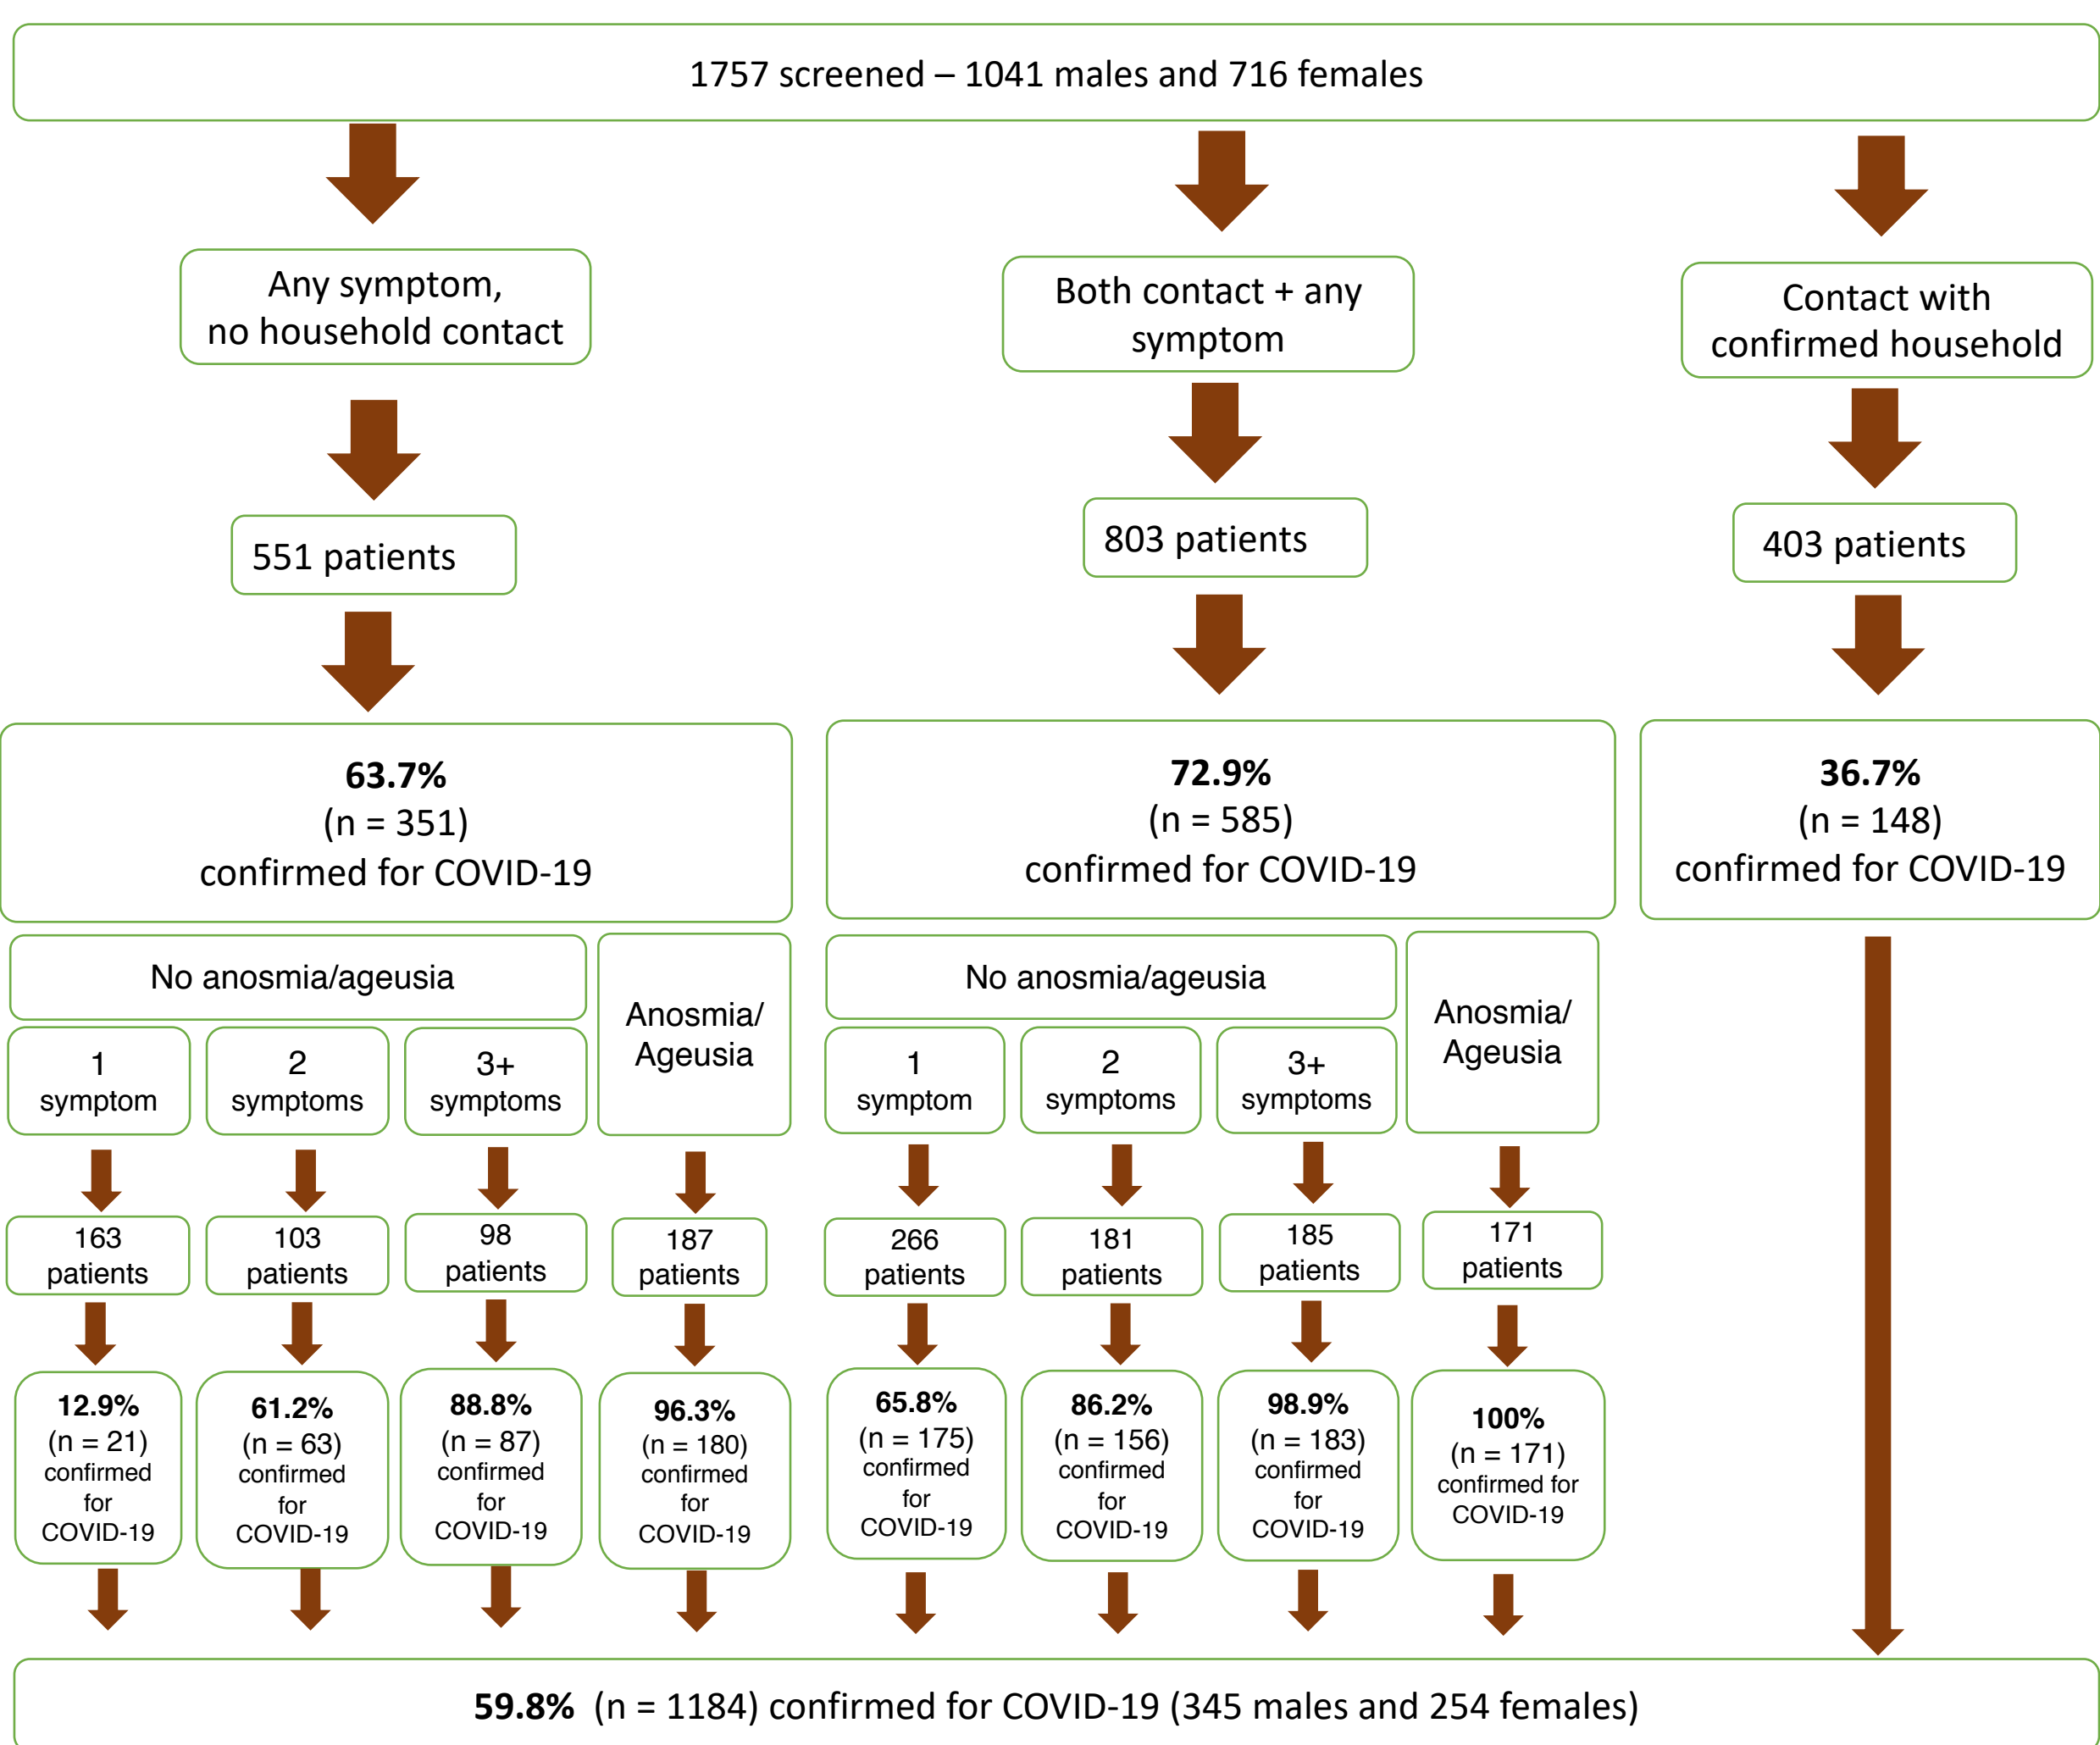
1757 screened – 1041 males and 716 females

Any symptom, no household contact

551 patients

**63.7%**
(n = 351)
confirmed for COVID-19

No anosmia/ageusia

1 symptom

163 patients

**12.9%** (n = 21) confirmed for COVID-19

2 symptoms

103 patients

**61.2%** (n = 63) confirmed for COVID-19

3+ symptoms

98 patients

**88.8%** (n = 87) confirmed for COVID-19

Anosmia/ Ageusia

187 patients

**96.3%** (n = 180) confirmed for COVID-19

Both contact + any symptom

803 patients

**72.9%**
(n = 585)
confirmed for COVID-19

No anosmia/ageusia

1 symptom

266 patients

**65.8%** (n = 175) confirmed for COVID-19

2 symptoms

181 patients

**86.2%** (n = 156) confirmed for COVID-19

3+ symptoms

185 patients

**98.9%** (n = 183) confirmed for COVID-19

Anosmia/ Ageusia

171 patients

**100%** (n = 171) confirmed for COVID-19

Contact with confirmed household

403 patients

**36.7%**
(n = 148)
confirmed for COVID-19

**59.8%** (n = 1184) confirmed for COVID-19 (345 males and 254 females)